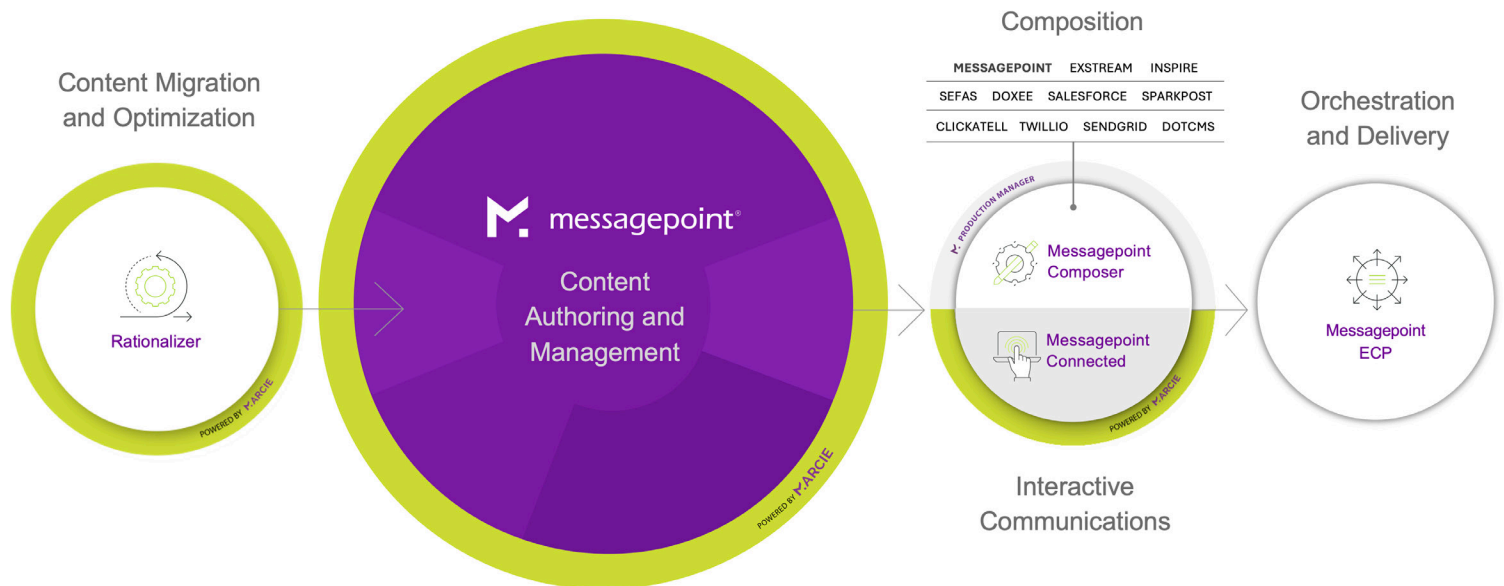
Content Migration and Optimization

Rationalizer

POWERED BY MARCIE

messagepoint®

Content Authoring and Management

POWERED BY MARCIE

Composition

| MESSAGEPOINT | EXSTREAM | INSPIRE | |
|---|---|---|---|
| SEFAS | DOXEE | SALESFORCE | SPARKPOST |
| CLICKATELL | TWILLIO | SENDGRID | DOTCMS |

PRODUCTION MANAGER

Messagepoint Composer

Messagepoint Connected

POWERED BY MARCIE

Interactive Communications

Orchestration and Delivery

Messagepoint ECP